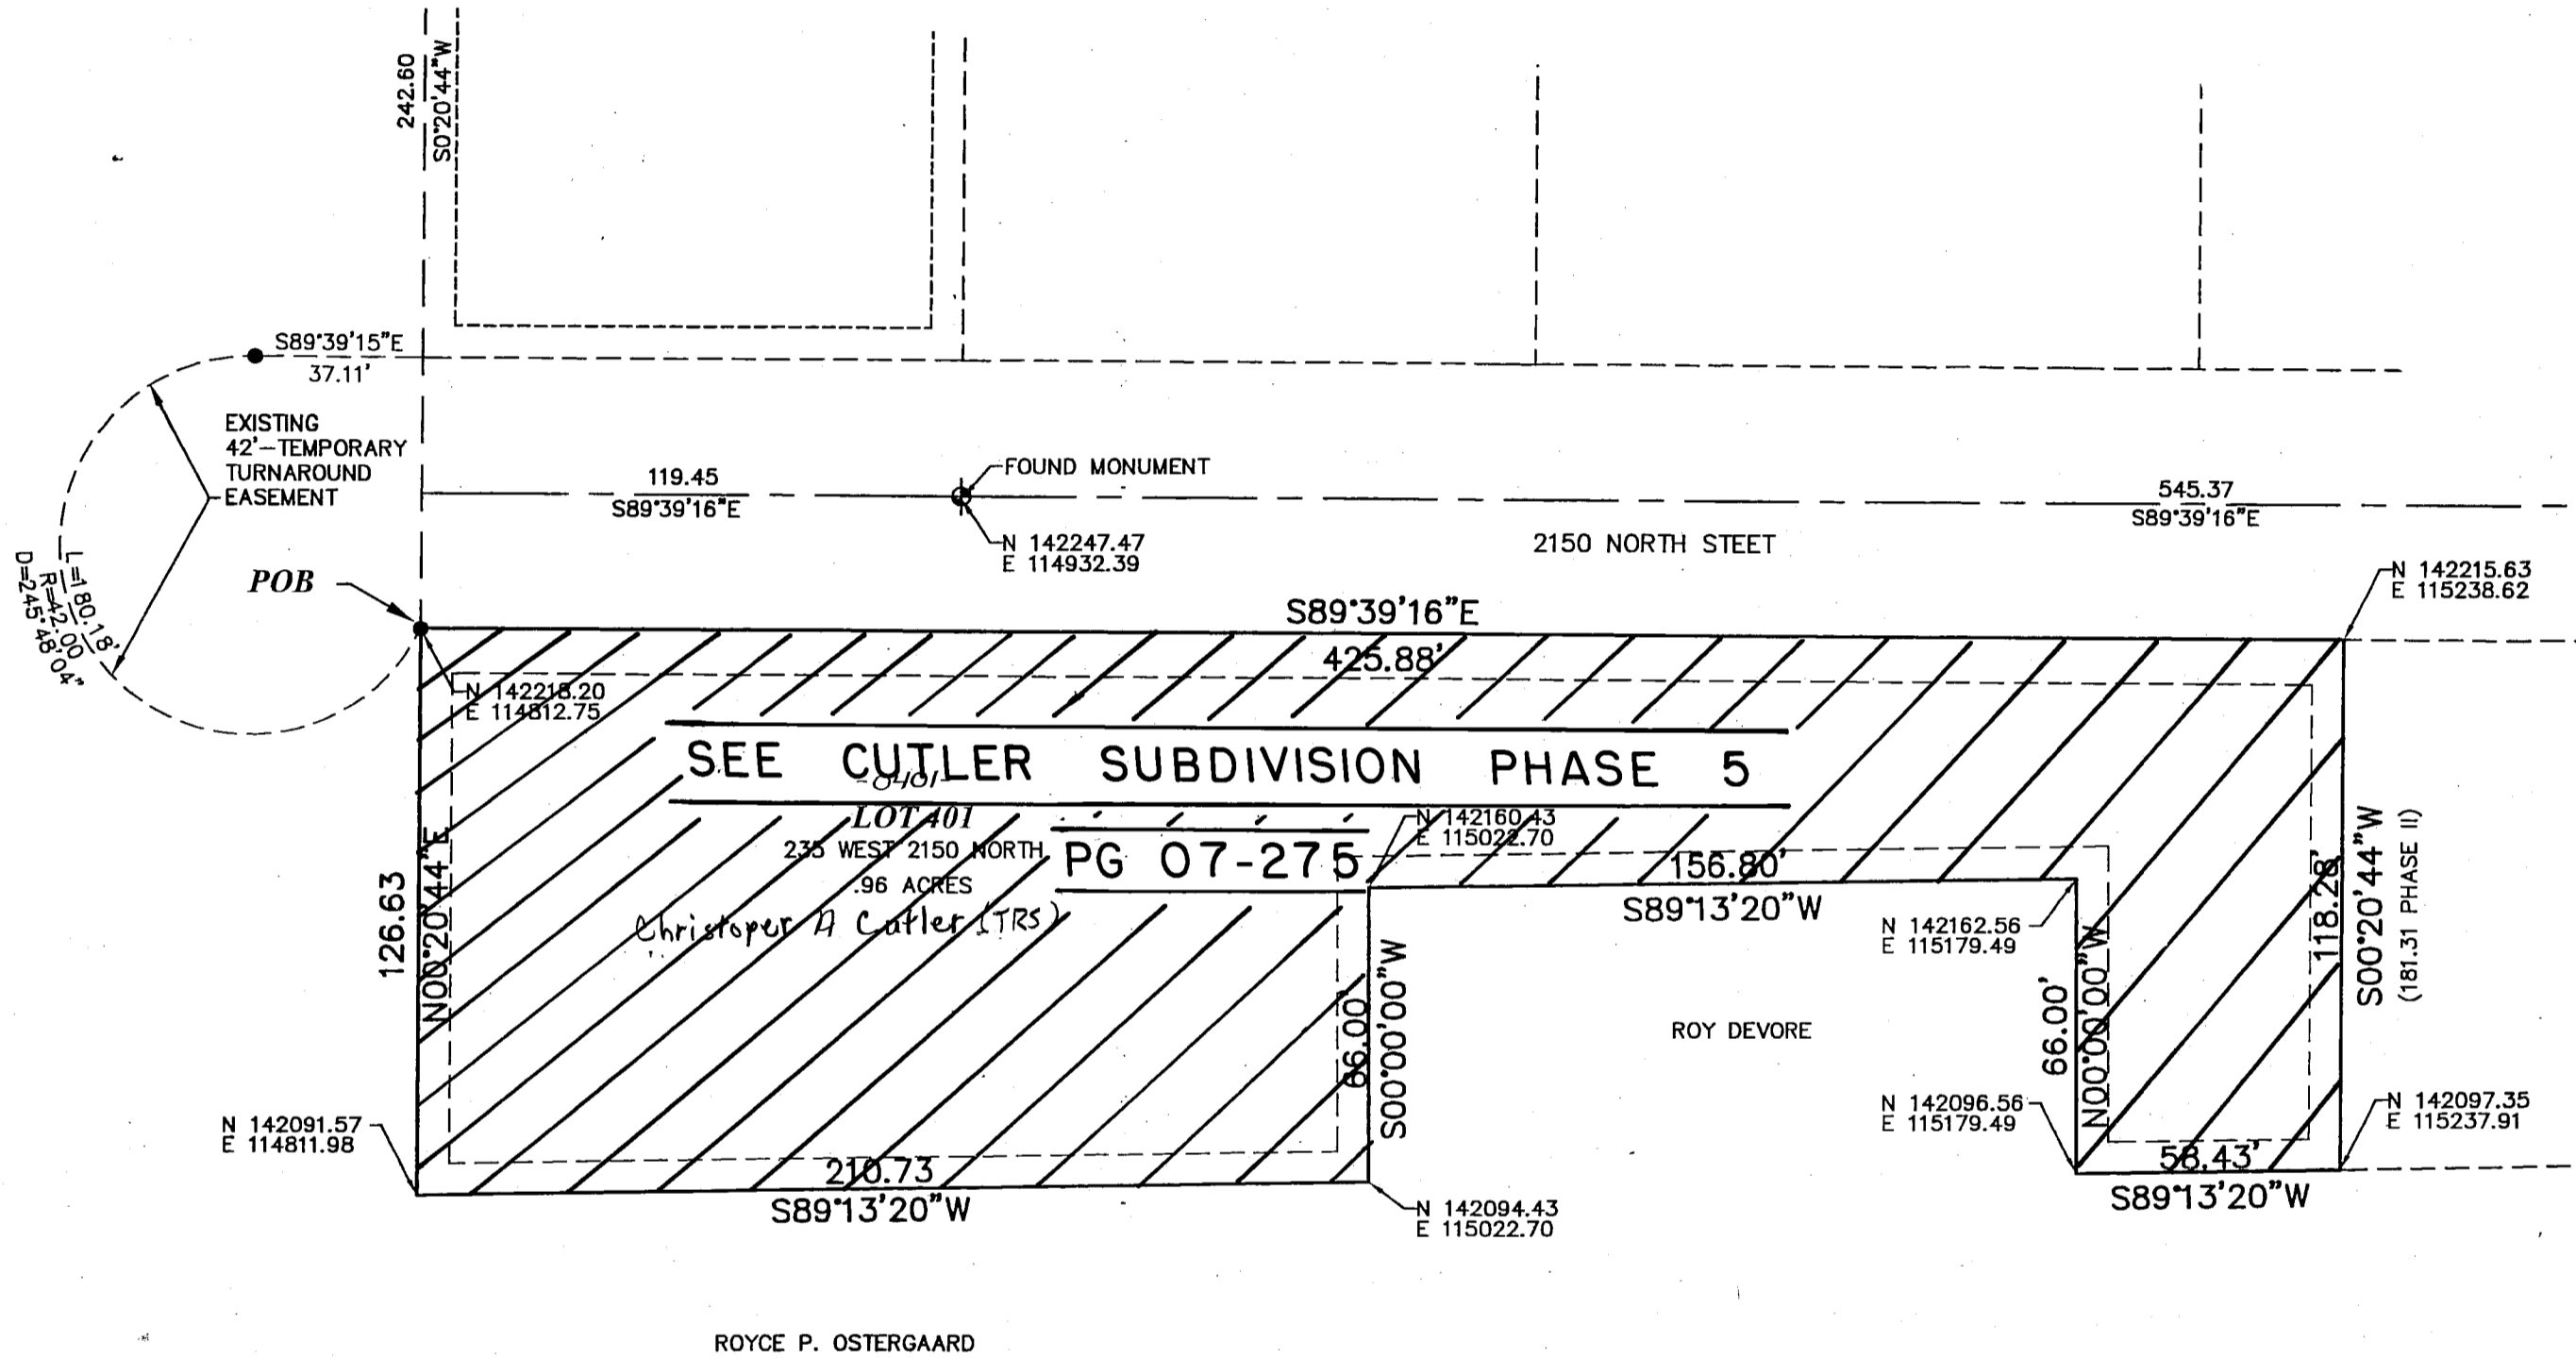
242.60
S0°20'44"W

S89°39'15"E
37.11'

EXISTING
42'-TEMPORARY
TURNAROUND
EASEMENT

L=180.18'
R=42.00
D=245°48'04"

119.45
S89°39'16"E

FOUND MONUMENT
N 142247.47
E 114932.39

545.37
S89°39'16"E

2150 NORTH STEET

POB

N 142215.63
E 115238.62

S89°39'16"E
425.88'

N 142218.20
E 114812.75

SEE CUTLER SUBDIVISION PHASE 5

-0401
LOT 401
235 WEST 2150 NORTH
.96 ACRES
Christoper A Cutler (TRS)

PG 07-275

N 142160.43
E 115022.70

156.80'
S89°13'20"W

N 142162.56
E 115179.49

118.28'
S00°20'44"W
(181.31 PHASE II)

126.63
N00°20'44"E

66.00'
S00°00'00"W

ROY DEVORE

66.00'
N00°00'00"W

N 142091.57
E 114811.98

N 142096.56
E 115179.49

N 142097.35
E 115237.91

210.73
S89°13'20"W

N 142094.43
E 115022.70

58.43'
S89°13'20"W

ROYCE P. OSTERGAARD